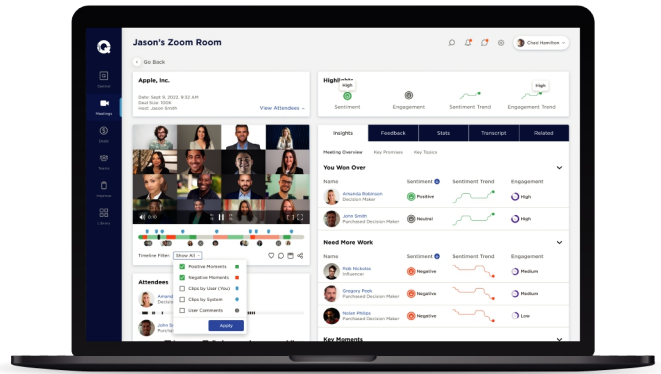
Jason's Zoom Room

Chapi Hamilton

Go Back

Apple, Inc.

Date: Sept 9, 2022, 8:32 AM
Deal Size: 100K
Host: Jason Holmes

View Attendees

Highlights

High

Sentiment

Engagement

Sentiment Trend

High

Engagement Trend

Insights

Feedback

Stats

Transcript

Related

Meeting Overview

Key Promises

Key Topics

You Won Over

Name

Sentiment

Sentiment Trend

Engagement

Amanda Robinson
Decision Maker

Positive

High

John Smith
Purchased Decision Maker

Neutral

High

Need More Work

Name

Sentiment

Sentiment Trend

Engagement

Rob Nickolas
Influencer

Negative

Medium

Gregory Peek
Purchased Decision Maker

Negative

Medium

Susan Phillips
Purchased Decision Maker

Negative

Low

Key Moments

Timeline Filter: Show All

Positive Moments

Negative Moments

Clips by User (You)

Clips by System

User Comments

Apply

Attendees

Amand

John Sm

Meetings

Deals

Teams

Insights

Library

Special